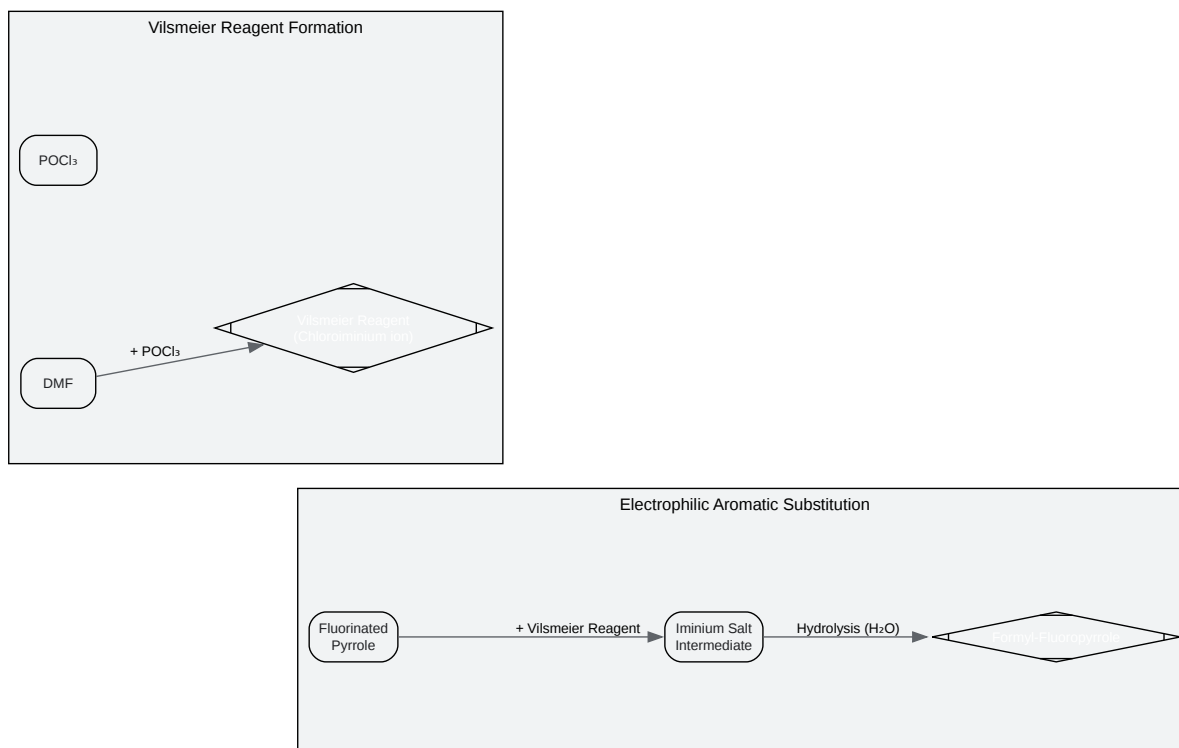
Vilsmeier Reagent Formation

$POCl_3$

DMF

+ $POCl_3$

Vilsmeier Reagent (Chloroiminium Ion)

Electrophilic Aromatic Substitution

Fluorinated Pyrrole

+ Vilsmeier Reagent

Iminium Salt Intermediate

Hydrolysis ($H_2O$)

Formyl-Fluoropyrrole